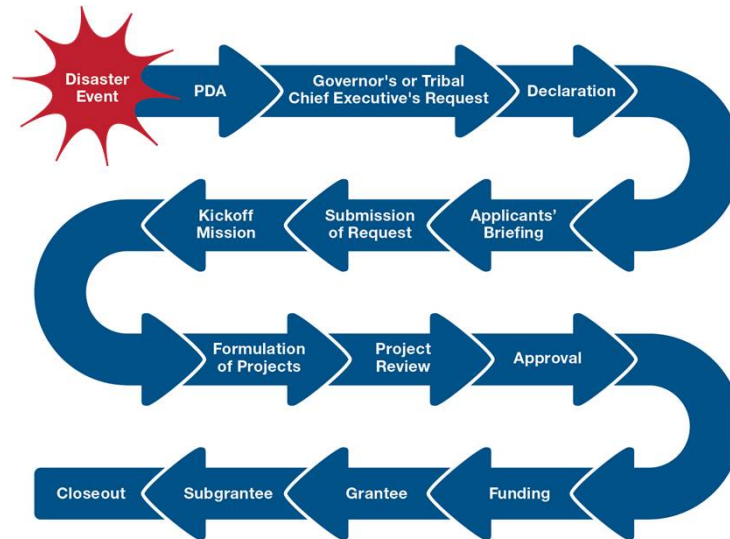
Disaster Event

PDA

Governor's or Tribal Chief Executive's Request

Declaration

Applicants' Briefing

Submission of Request

Kickoff Mission

Formulation of Projects

Project Review

Approval

Funding

Grantee

Subgrantee

Closeout